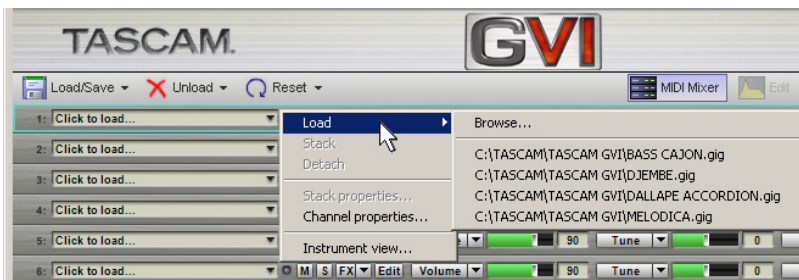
TASCAM.

GVI

Load/Save ▾ Unload ▾ Reset ▾

MIDI Mixer Edit

1: Click to load...

2: Click to load...

3: Click to load...

4: Click to load...

5: Click to load...

6: Click to load...

Load
Stack
Detach
Stack properties...
Channel properties...
Instrument view...

Browse...
C:\TASCAM\TASCAM GVI\BASS CAJON.gig
C:\TASCAM\TASCAM GVI\DJEMBE.gig
C:\TASCAM\TASCAM GVI\DALLAPE ACCORDION.gig
C:\TASCAM\TASCAM GVI\MELODICA.gig

90 Tune 0

M S FX Edit Volume 90 Tune 0